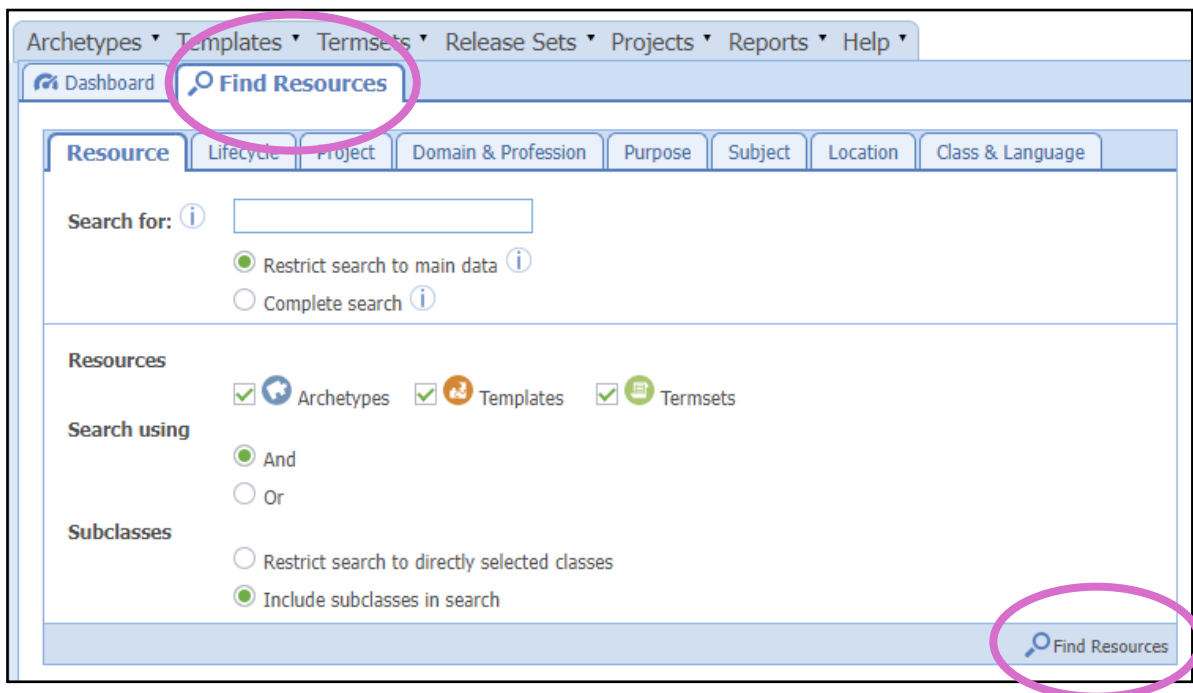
Archetypes ▾ Templates ▾ Termsets ▾ Release Sets ▾ Projects ▾ Reports ▾ Help ▾

Dashboard | Find Resources

Resource | Lifecycle | Project | Domain & Profession | Purpose | Subject | Location | Class & Language

Search for: ⓘ

Restrict search to main data ⓘ

Complete search ⓘ

Resources

Archetypes Templates Termsets

Search using

And

Or

Subclasses

Restrict search to directly selected classes

Include subclasses in search

Find Resources